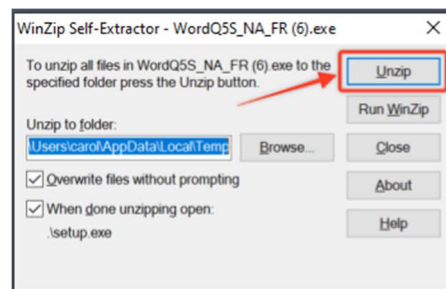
WinZip Self-Extractor - WordQ5S_NA_FR (6).exe

To unzip all files in WordQ5S_NA_FR (6).exe to the specified folder press the Unzip button.

Unzip

Run WinZip

Unzip to folder:

\Users\carol\AppData\Local\Temp

Browse...

Close

Overwrite files without prompting

About

When done unzipping open:

.\setup.exe

Help